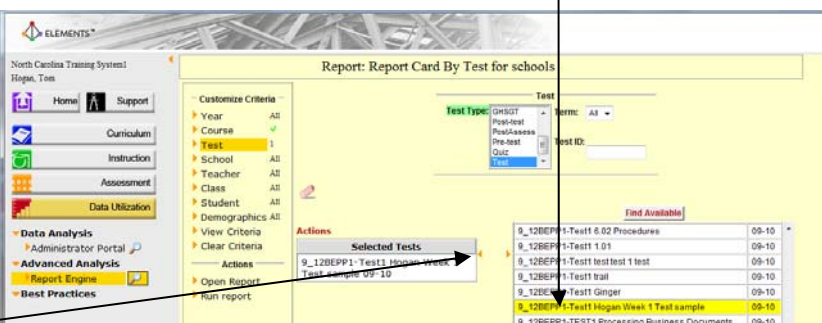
ELEMENTS™

North Carolina Training System1
Hogan, Tom

Home Support

Curriculum

Instruction

Assessment

Data Utilization

Data Analysis
Administrator Portal
Advanced Analysis
Report Engine
Best Practices

Report: Report Card By Test for schools

Customize Criteria
Year All
Course ✓
Test 1
School All
Teacher All
Class All
Student All
Demographics All
View Criteria
Clear Criteria

Actions
Open Report
Run report

Test
Test Type: GMSGT Post-test PostAssess Pre-test Quiz Test
Term: All
Test ID:

Find Available

Actions
Selected Tests
9_12BEPP1-Test1 Hogan Week 1 Test sample 09-10

| | |
|---|---|
| 9_12BEPP1-Test1 6.02 Procedures | 09-10 |
| 9_12BEPP1-Test1 1.01 | 09-10 |
| 9_12BEPP1-Test1 test test 1 test | 09-10 |
| 9_12BEPP1-Test1 trail | 09-10 |
| 9_12BEPP1-Test1 Ginger | 09-10 |
| 9_12BEPP1-Test1 Hogan Week 1 Test sample | 09-10 |
| 9_12BEPP1-TEST1 Processing Business Documents | 09-10 |